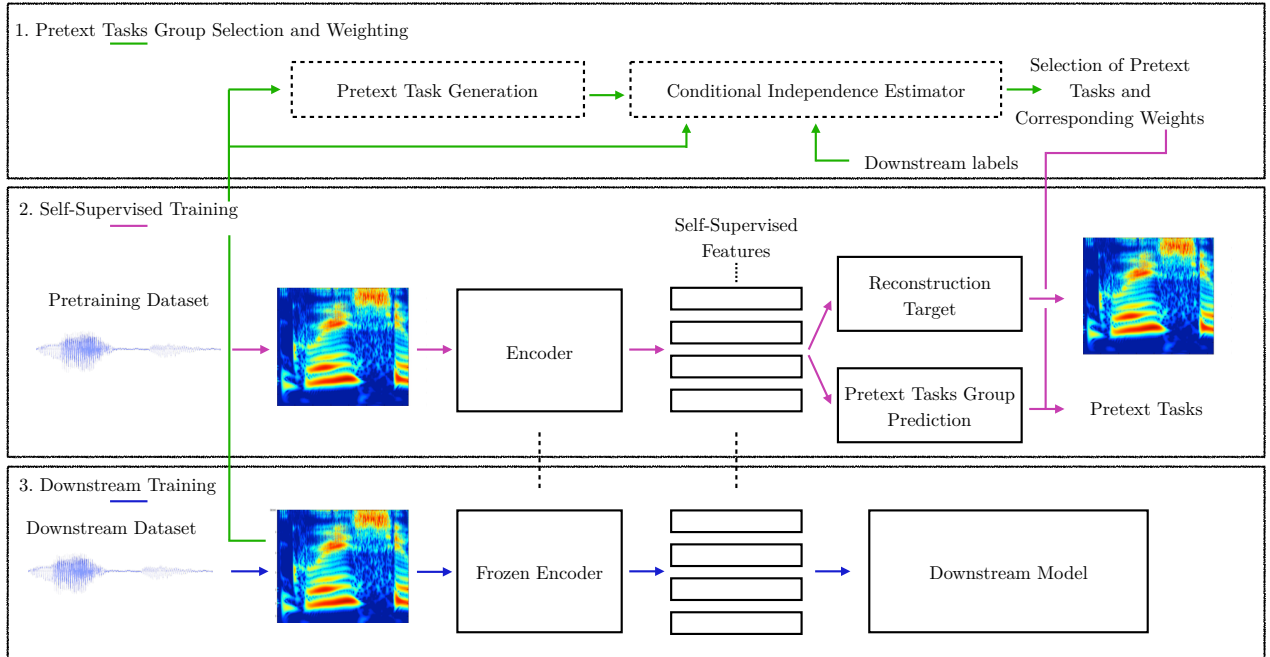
1. Pretext Tasks Group Selection and Weighting

Pretext Task Generation

Conditional Independence Estimator

Selection of Pretext Tasks and Corresponding Weights

Downstream labels

2. Self-Supervised Training

Self-Supervised Features

Pretraining Dataset

Encoder

Reconstruction Target

Pretext Tasks Group Prediction

Pretext Tasks

3. Downstream Training

Downstream Dataset

Frozen Encoder

Downstream Model